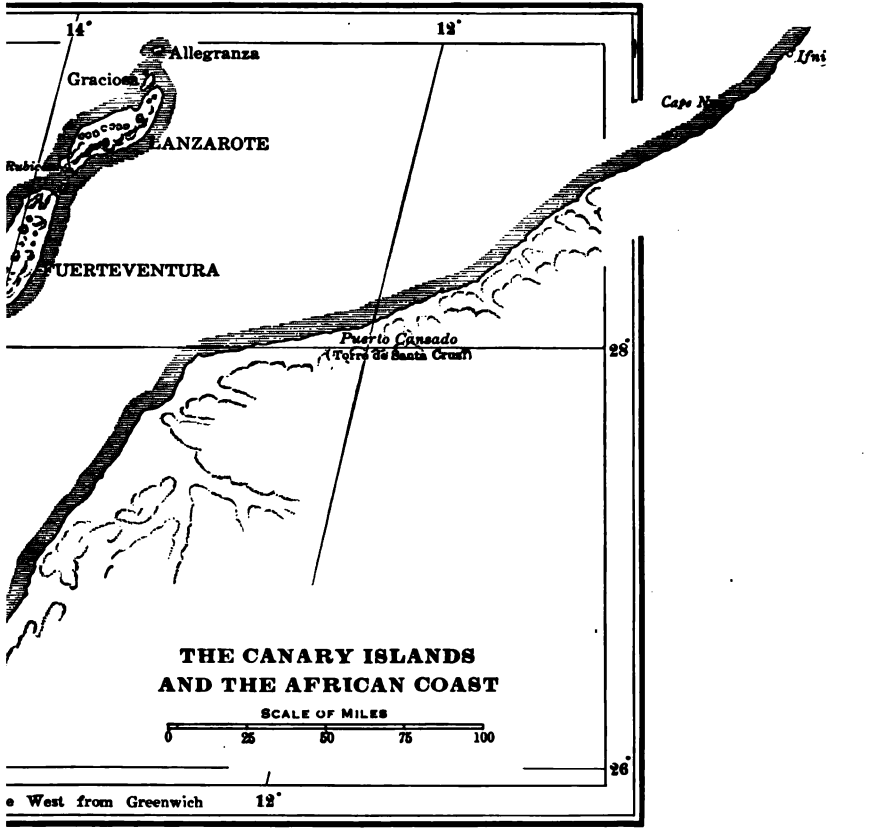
14°
12°
Allegranza
Graciosa
LANZAROTE
Rubic
FUERTEVENTURA
Ifni
Cape N
Puerto Cansado
(Torre de Santa Cruz)
28°
THE CANARY ISLANDS
AND THE AFRICAN COAST
SCALE OF MILES
0 25 50 75 100
26°
e West from Greenwich
12°